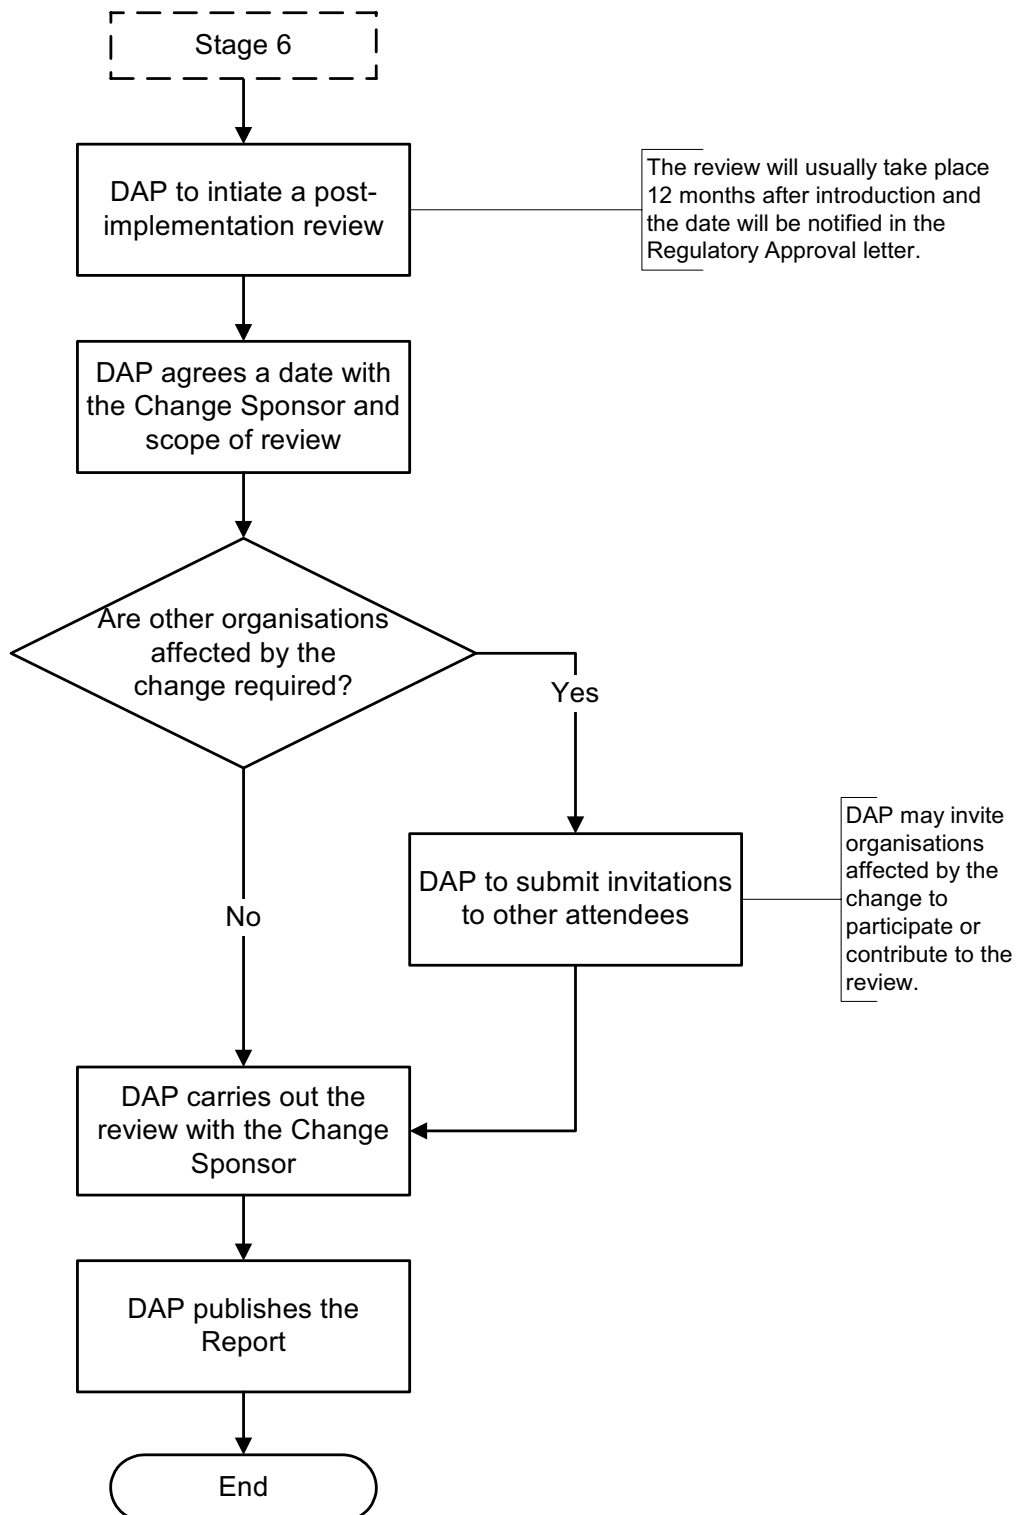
Stage 6

DAP to intiate a post-implementation review

The review will usually take place 12 months after introduction and the date will be notified in the Regulatory Approval letter.

DAP agrees a date with the Change Sponsor and scope of review

Are other organisations affected by the change required?

Yes

DAP to submit invitations to other attendees

DAP may invite organisations affected by the change to participate or contribute to the review.

No

DAP carries out the review with the Change Sponsor

DAP publishes the Report

End